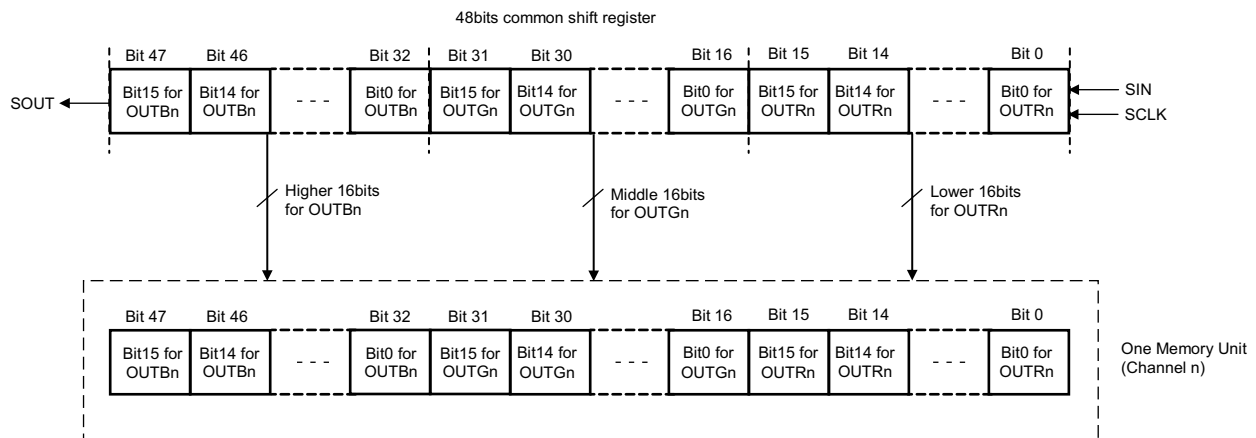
48bits common shift register

| Bit 47 | Bit 46 | | Bit 32 | Bit 31 | Bit 30 | | Bit 16 | Bit 15 | Bit 14 | | Bit 0 |
|---|---|---|---|---|---|---|---|---|---|---|---|
| Bit15 for OUTBn | Bit14 for OUTBn | - - - | Bit0 for OUTBn | Bit15 for OUTGn | Bit14 for OUTGn | - - - | Bit0 for OUTGn | Bit15 for OUTRn | Bit14 for OUTRn | - - - | Bit0 for OUTRn |

SOUT

SIN

SCLK

Higher 16bits for OUTBn

Middle 16bits for OUTGn

Lower 16bits for OUTRn

| Bit 47 | Bit 46 | | Bit 32 | Bit 31 | Bit 30 | | Bit 16 | Bit 15 | Bit 14 | | Bit 0 |
|---|---|---|---|---|---|---|---|---|---|---|---|
| Bit15 for OUTBn | Bit14 for OUTBn | - - - | Bit0 for OUTBn | Bit15 for OUTGn | Bit14 for OUTGn | - - - | Bit0 for OUTGn | Bit15 for OUTRn | Bit14 for OUTRn | - - - | Bit0 for OUTRn |

One Memory Unit (Channel n)